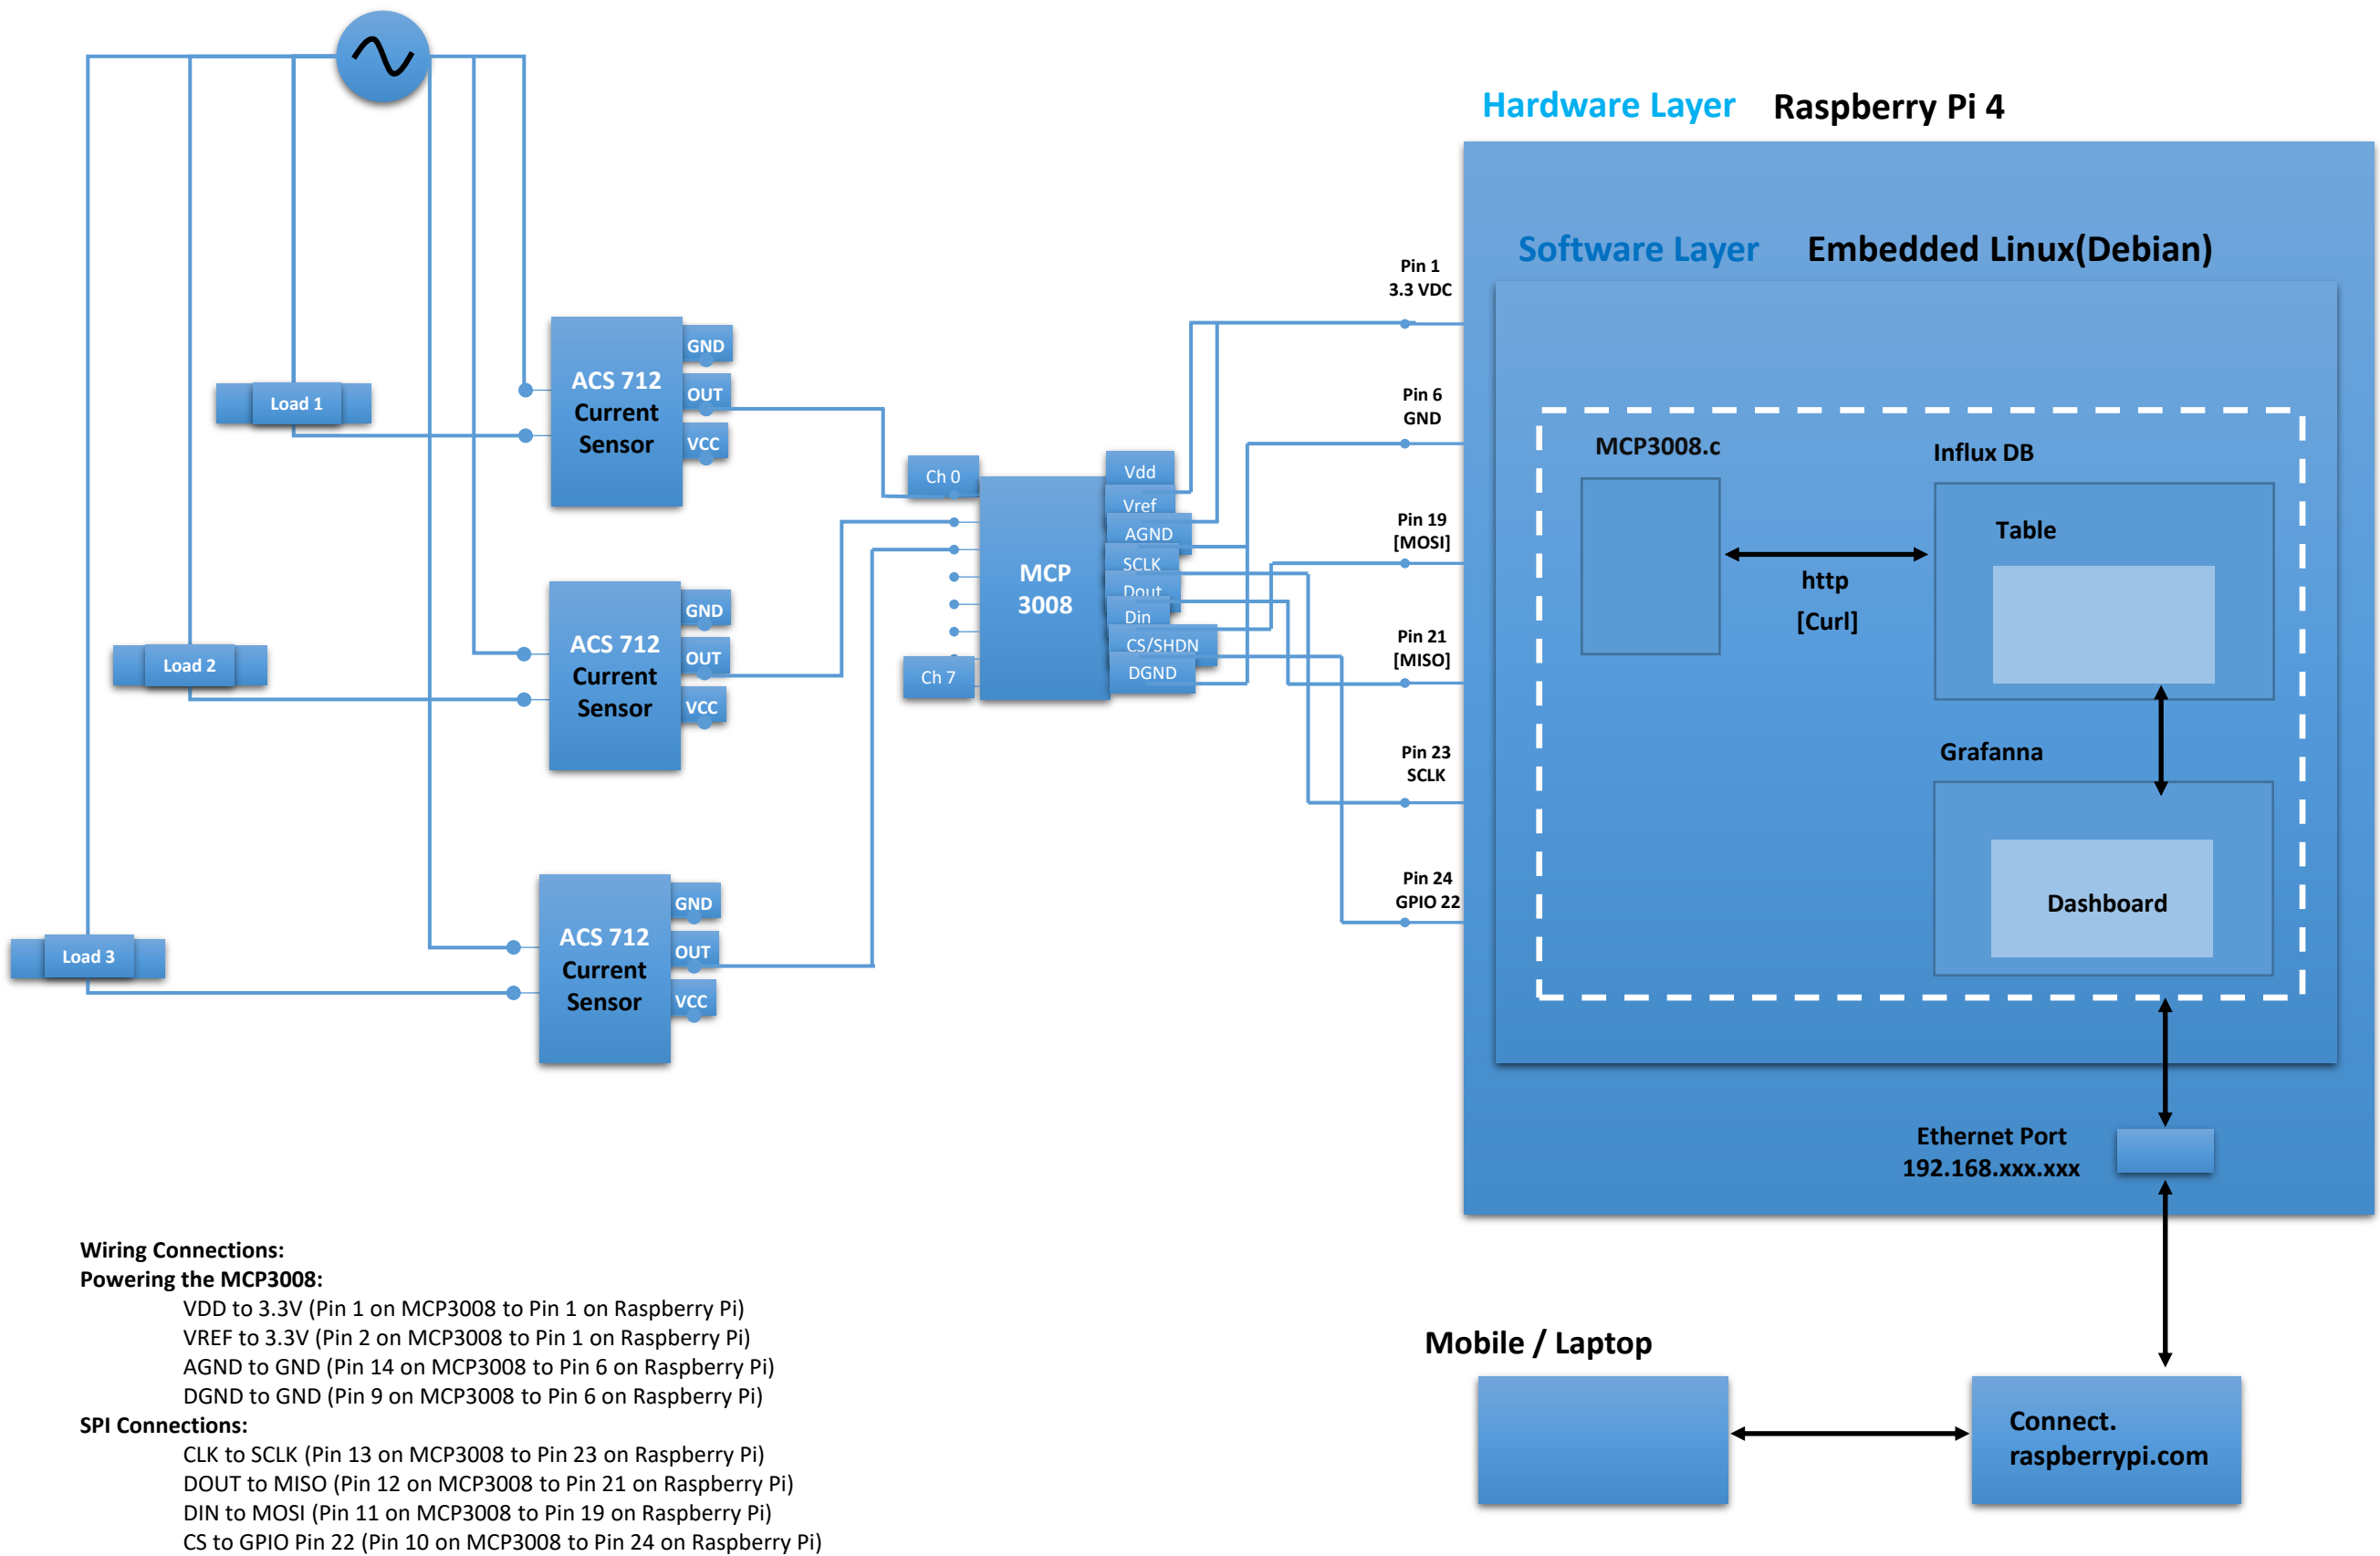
Hardware Layer Raspberry Pi 4

Software Layer Embedded Linux(Debian)

Load 1

ACS 712 Current Sensor

GND
OUT
VCC

Load 2

ACS 712 Current Sensor

GND
OUT
VCC

Load 3

ACS 712 Current Sensor

GND
OUT
VCC

Ch 0
Ch 7

MCP 3008

Vdd
Vref
AGND
SCLK
Dout
Din
CS/SHDN
DGND

Pin 1
3.3 VDC

Pin 6
GND

Pin 19
[MOSI]

Pin 21
[MISO]

Pin 23
SCLK

Pin 24
GPIO 22

MCP3008.c

http
[Curl]

Influx DB

Table

Grafanna

Dashboard

Ethernet Port
192.168.xxx.xxx

Mobile / Laptop

Connect.
raspberrypi.com

Wiring Connections:
Powering the MCP3008:
VDD to 3.3V (Pin 1 on MCP3008 to Pin 1 on Raspberry Pi)
VREF to 3.3V (Pin 2 on MCP3008 to Pin 1 on Raspberry Pi)
AGND to GND (Pin 14 on MCP3008 to Pin 6 on Raspberry Pi)
DGND to GND (Pin 9 on MCP3008 to Pin 6 on Raspberry Pi)
SPI Connections:
CLK to SCLK (Pin 13 on MCP3008 to Pin 23 on Raspberry Pi)
DOUT to MISO (Pin 12 on MCP3008 to Pin 21 on Raspberry Pi)
DIN to MOSI (Pin 11 on MCP3008 to Pin 19 on Raspberry Pi)
CS to GPIO Pin 22 (Pin 10 on MCP3008 to Pin 24 on Raspberry Pi)